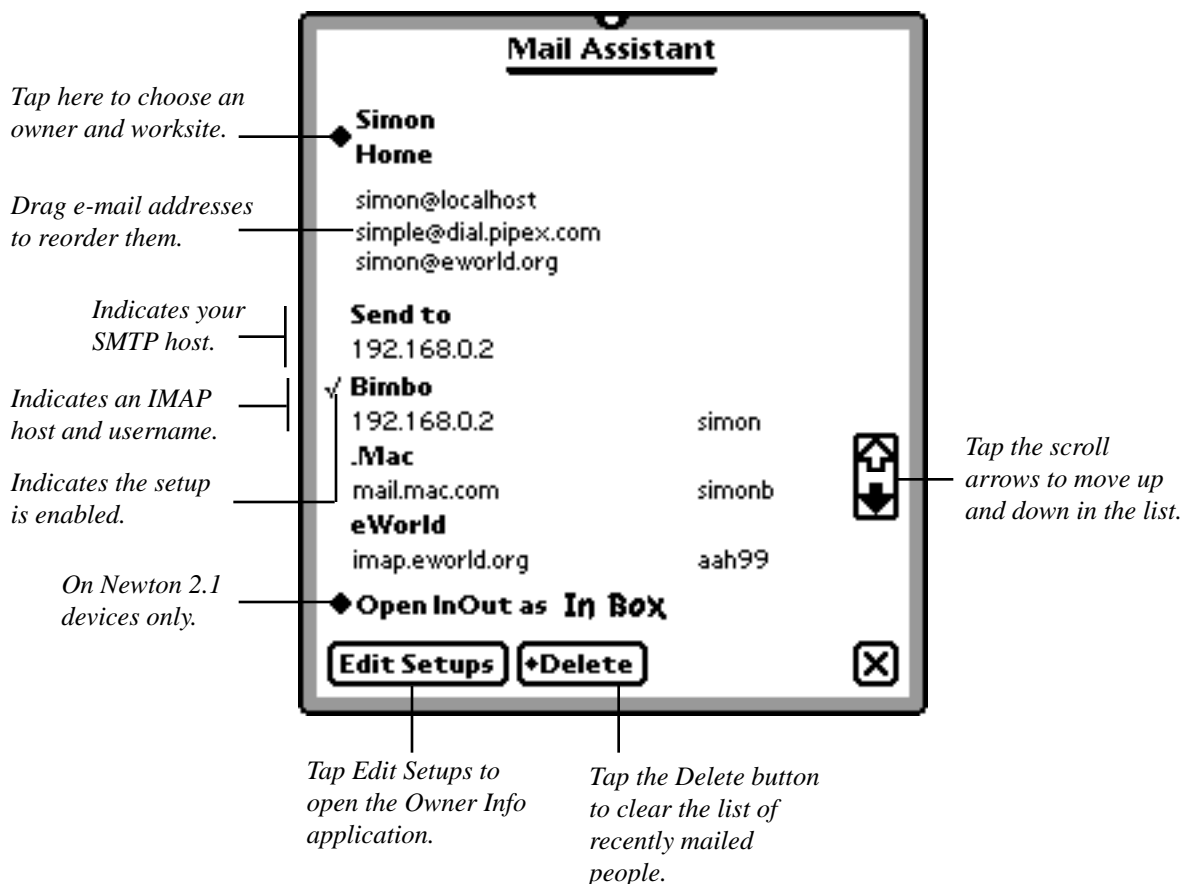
Mail Assistant

Tap here to choose an owner and worksite.

Simon
Home

Drag e-mail addresses to reorder them.

simon@localhost
simple@dial.pipex.com
simon@eworld.org

Indicates your SMTP host.

Send to
192.168.0.2

Indicates an IMAP host and username.

√ Bimbo
192.168.0.2 simon

Indicates the setup is enabled.

.Mac
mail.mac.com simonb

eWorld
imap.eworld.org aah99

Tap the scroll arrows to move up and down in the list.

On Newton 2.1 devices only.

Open InOut as In Box

Edit Setups
Delete

Tap Edit Setups to open the Owner Info application.

Tap the Delete button to clear the list of recently mailed people.